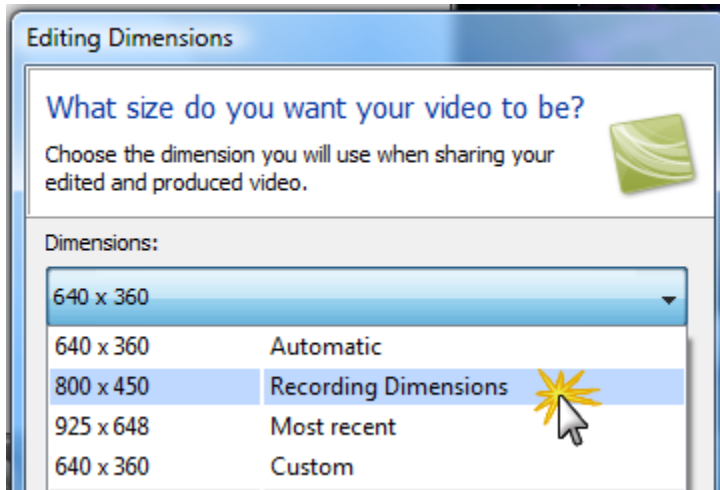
Editing Dimensions

What size do you want your video to be?

Choose the dimension you will use when sharing your edited and produced video.

Dimensions:

640 x 360

| | |
|---|---|
| 640 x 360 | Automatic |
| 800 x 450 | Recording Dimensions |
| 925 x 648 | Most recent |
| 640 x 360 | Custom |